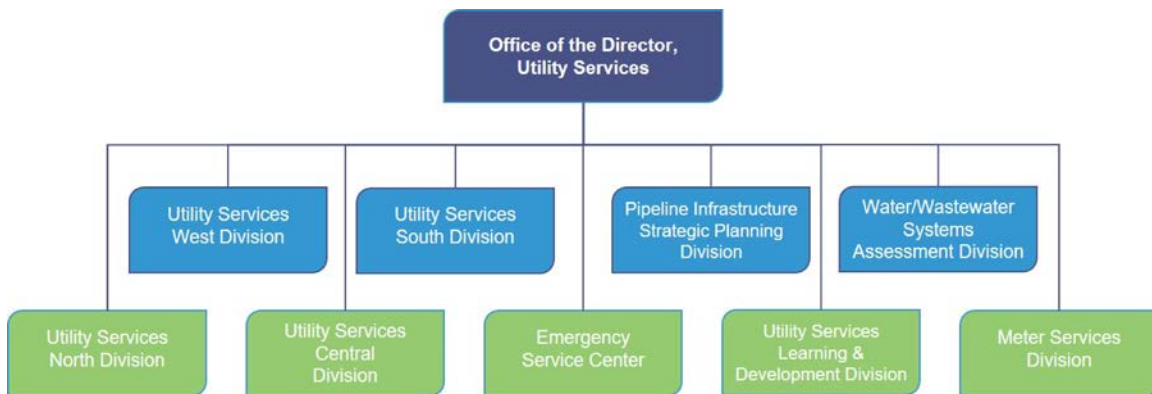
Office of the Director, Utility Services

Utility Services West Division

Utility Services South Division

Pipeline Infrastructure Strategic Planning Division

Water/Wastewater Systems Assessment Division

Utility Services North Division

Utility Services Central Division

Emergency Service Center

Utility Services Learning & Development Division

Meter Services Division